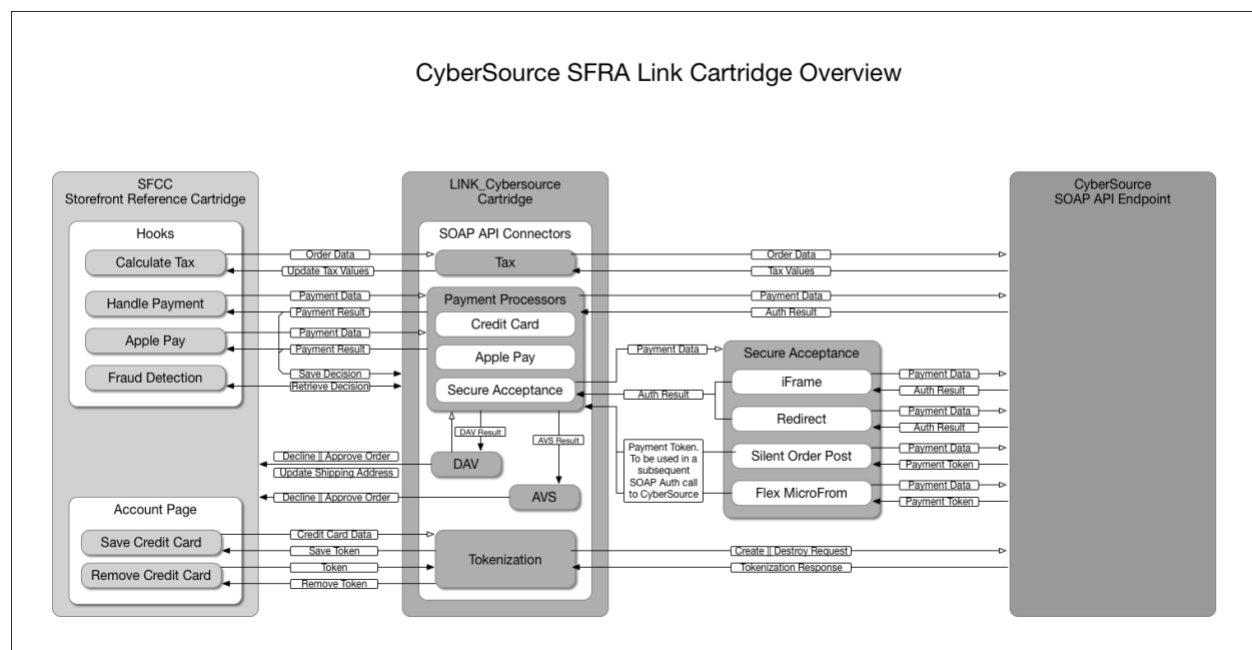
CyberSource SFRA Link Cartridge Overview

SFCC
Storefront Reference Cartridge

Hooks

Calculate Tax

Handle Payment

Apple Pay

Fraud Detection

Account Page

Save Credit Card

Remove Credit Card

LINK_Cybersource
Cartridge

SOAP API Connectors

Tax

Payment Processors

Credit Card

Apple Pay

Secure Acceptance

DAV

AVS

Tokenization

Order Data
Update Tax Values
Payment Data
Payment Result
Payment Data
Payment Result
Save Decision
Retrieve Decision
DAV Result
AVS Result
Decline || Approve Order
Update Shipping Address
Decline || Approve Order
Credit Card Data
Save Token
Token
Remove Token

Payment Data
Auth Result

Secure Acceptance

iFrame

Redirect

Silent Order Post

Flex MicroFrom

Payment Token. To be used in a subsequent SOAP Auth call to CyberSource

Payment Data
Auth Result
Payment Data
Auth Result
Payment Data
Payment Token
Payment Data
Payment Token

Order Data
Tax Values
Payment Data
Auth Result
Create || Destroy Request
Tokenization Response

CyberSource
SOAP API Endpoint